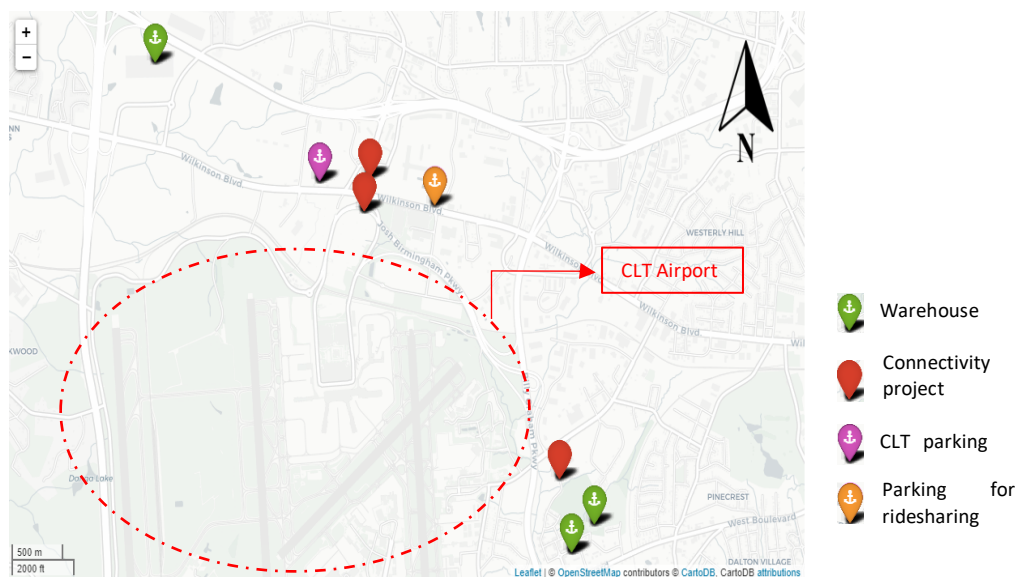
+
−

Wilkinson Blvd
Wilkinson Blvd
Josh Birmingham Pkwy
Wilkinson Blvd
Wilkinson Blvd
WESTERLY HILL
CLT Airport
N
KWOOD
Dolloo Lake
PINECREST
West Boulevard
DALTON VILLAGE
500 m
2000 ft
Leaflet | © OpenStreetMap contributors © CartoDB, CartoDB attributions

Warehouse
Connectivity project
CLT parking
Parking for ridesharing